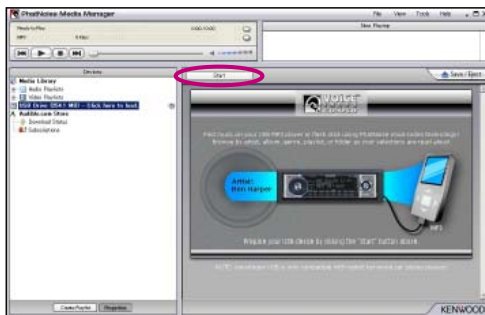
PlayNow Media Manager
File View Tools Help
Ready to Play
MP3
Now Playing
Devices
Media Library
Audio Playlists
Video Playlists
USB Drive (E:\) MP3 - Click here to load
Audible.com Store
Download Status
Subscriptions
Start
Save / Eject
Artist: Ben Harper
MP3
Prepare your USB device by clicking the "Start" button above.
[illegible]
Create Playlist
Properties
KENWOOD